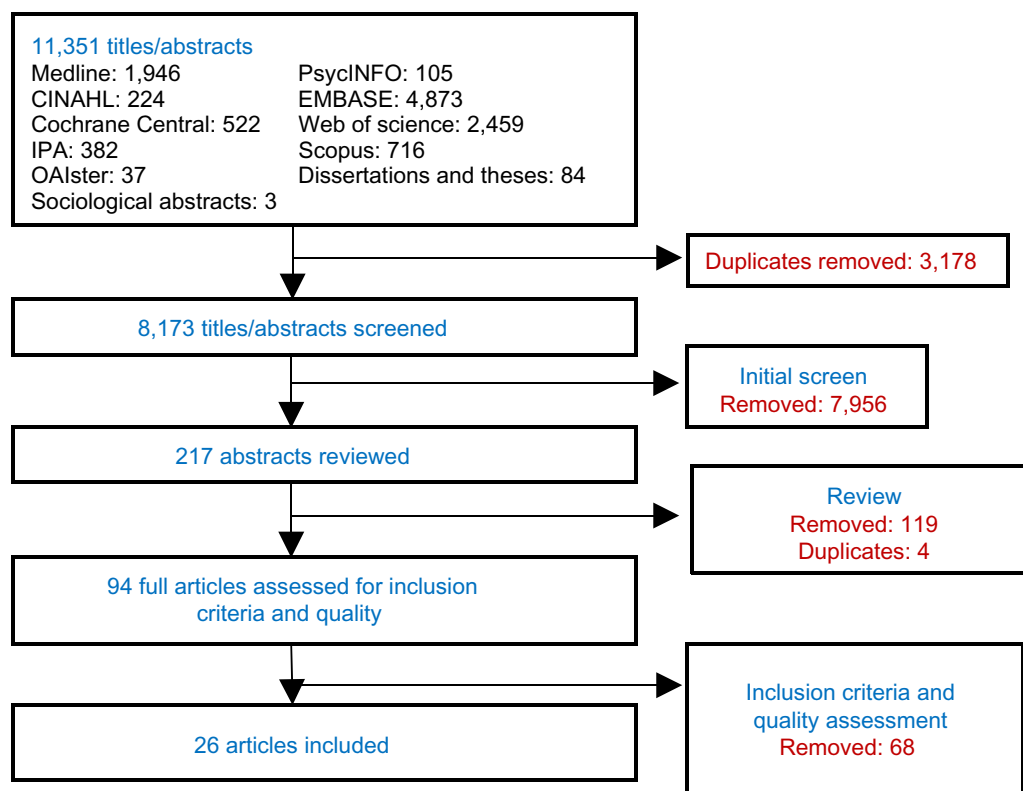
11,351 titles/abstracts
Medline: 1,946
CINAHL: 224
Cochrane Central: 522
IPA: 382
OAIster: 37
Sociological abstracts: 3
PsycINFO: 105
EMBASE: 4,873
Web of science: 2,459
Scopus: 716
Dissertations and theses: 84

Duplicates removed: 3,178

8,173 titles/abstracts screened

Initial screen
Removed: 7,956

217 abstracts reviewed

Review
Removed: 119
Duplicates: 4

94 full articles assessed for inclusion criteria and quality

Inclusion criteria and quality assessment
Removed: 68

26 articles included